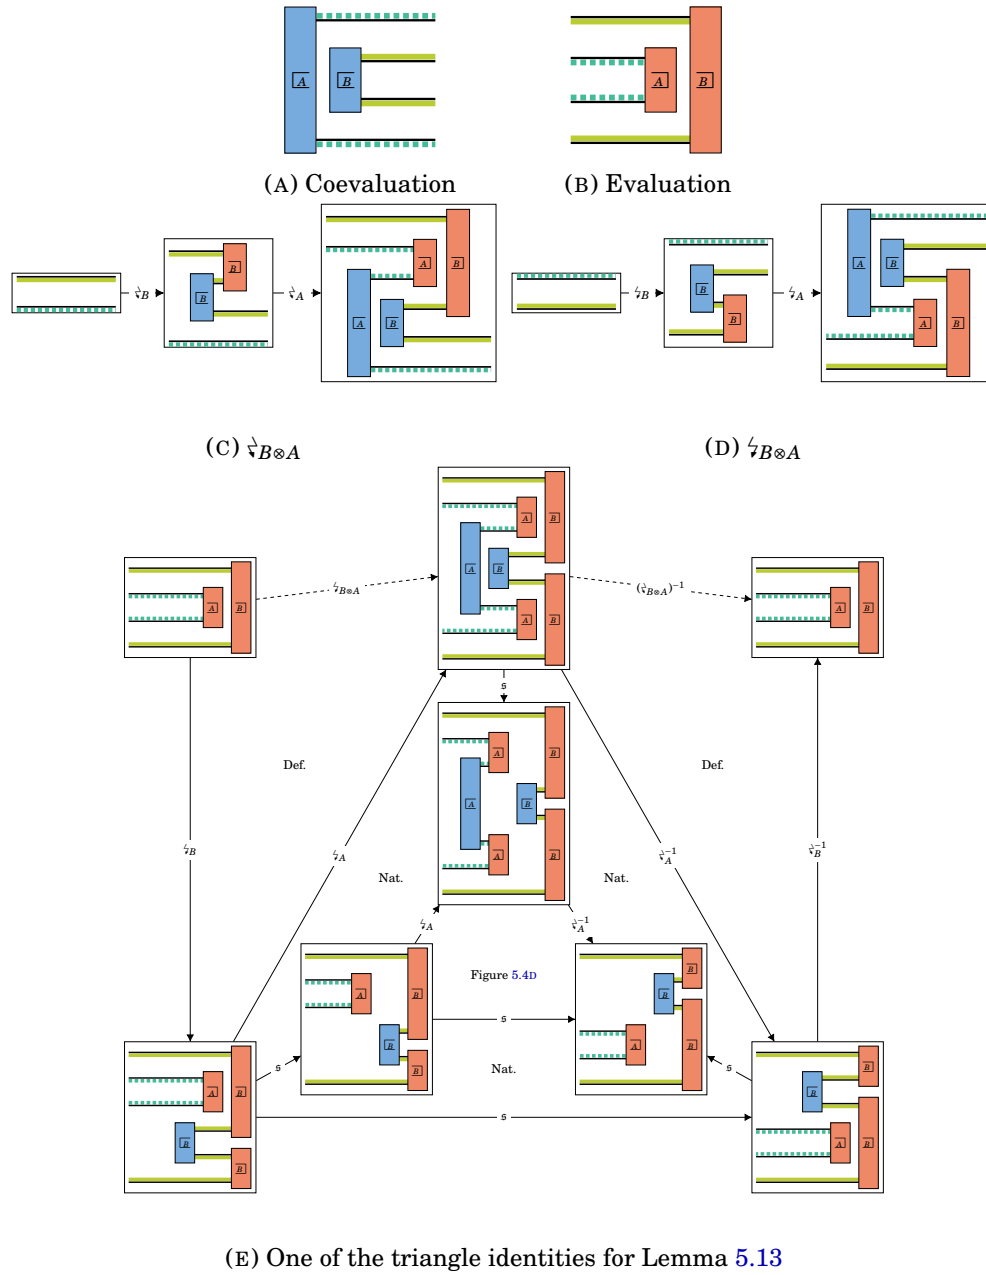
$\overline{A}$ $\overline{B}$

$\overline{A}$ $\overline{B}$

(A) Coevaluation

(B) Evaluation

$\overline{B}$ $\overline{B}$ $\overline{A}$ $\overline{B}$ $\overline{A}$ $\overline{B}$

$\overline{B}$ $\overline{B}$ $\overline{A}$ $\overline{B}$ $\overline{A}$ $\overline{B}$

(C) $\rotatebox{}{}\!\!\wr_{B\otimes A}$

(D) $\wr_{B\otimes A}$

$\wr_{B\otimes A}$

$(\wr_{B\otimes A})^{-1}$

$\overline{A}$ $\overline{B}$

$\overline{A}$ $\overline{B}$ $\overline{A}$ $\overline{B}$ $\overline{A}$ $\overline{B}$

$\overline{A}$ $\overline{B}$

5

Def.

Def.

$\wr_B$

$\wr_A$

Nat.

Nat.

$\wr_A^{-1}$

$\wr_B^{-1}$

$\wr_A$

$\wr_A^{-1}$

Figure 5.4D

5

5

Nat.

5

5

(E) One of the triangle identities for Lemma 5.13